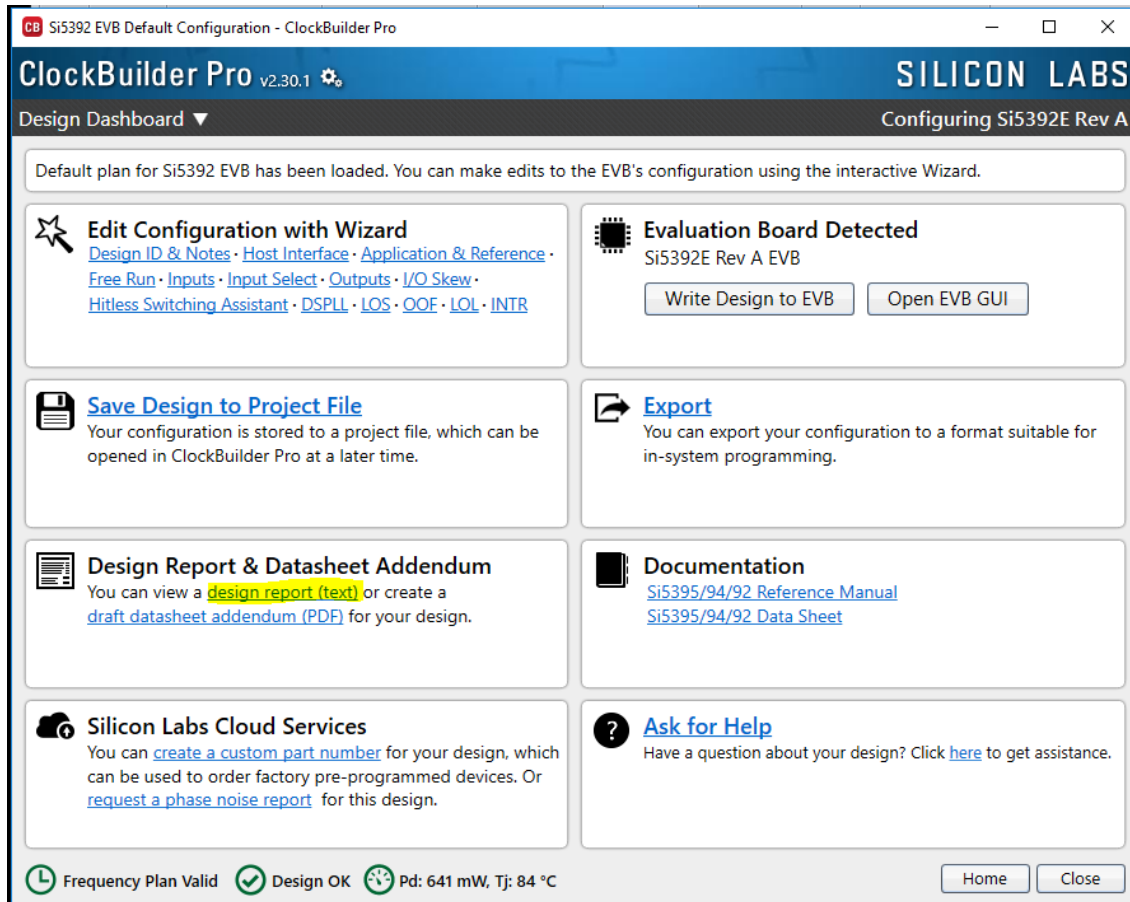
CB Si5392 EVB Default Configuration - ClockBuilder Pro

ClockBuilder Pro v2.30.1

SILICON LABS

Design Dashboard ▼

Configuring Si5392E Rev A

Default plan for Si5392 EVB has been loaded. You can make edits to the EVB's configuration using the interactive Wizard.

Edit Configuration with Wizard
Design ID & Notes · Host Interface · Application & Reference · Free Run · Inputs · Input Select · Outputs · I/O Skew · Hitless Switching Assistant · DSPLL · LOS · OOF · LOL · INTR

Evaluation Board Detected
Si5392E Rev A EVB

Write Design to EVB

Open EVB GUI

Save Design to Project File
Your configuration is stored to a project file, which can be opened in ClockBuilder Pro at a later time.

Export
You can export your configuration to a format suitable for in-system programming.

Design Report & Datasheet Addendum
You can view a design report (text) or create a draft datasheet addendum (PDF) for your design.

Documentation
Si5395/94/92 Reference Manual
Si5395/94/92 Data Sheet

Silicon Labs Cloud Services
You can create a custom part number for your design, which can be used to order factory pre-programmed devices. Or request a phase noise report for this design.

Ask for Help
Have a question about your design? Click here to get assistance.

Frequency Plan Valid

Design OK

Pd: 641 mW, Tj: 84 °C

Home

Close